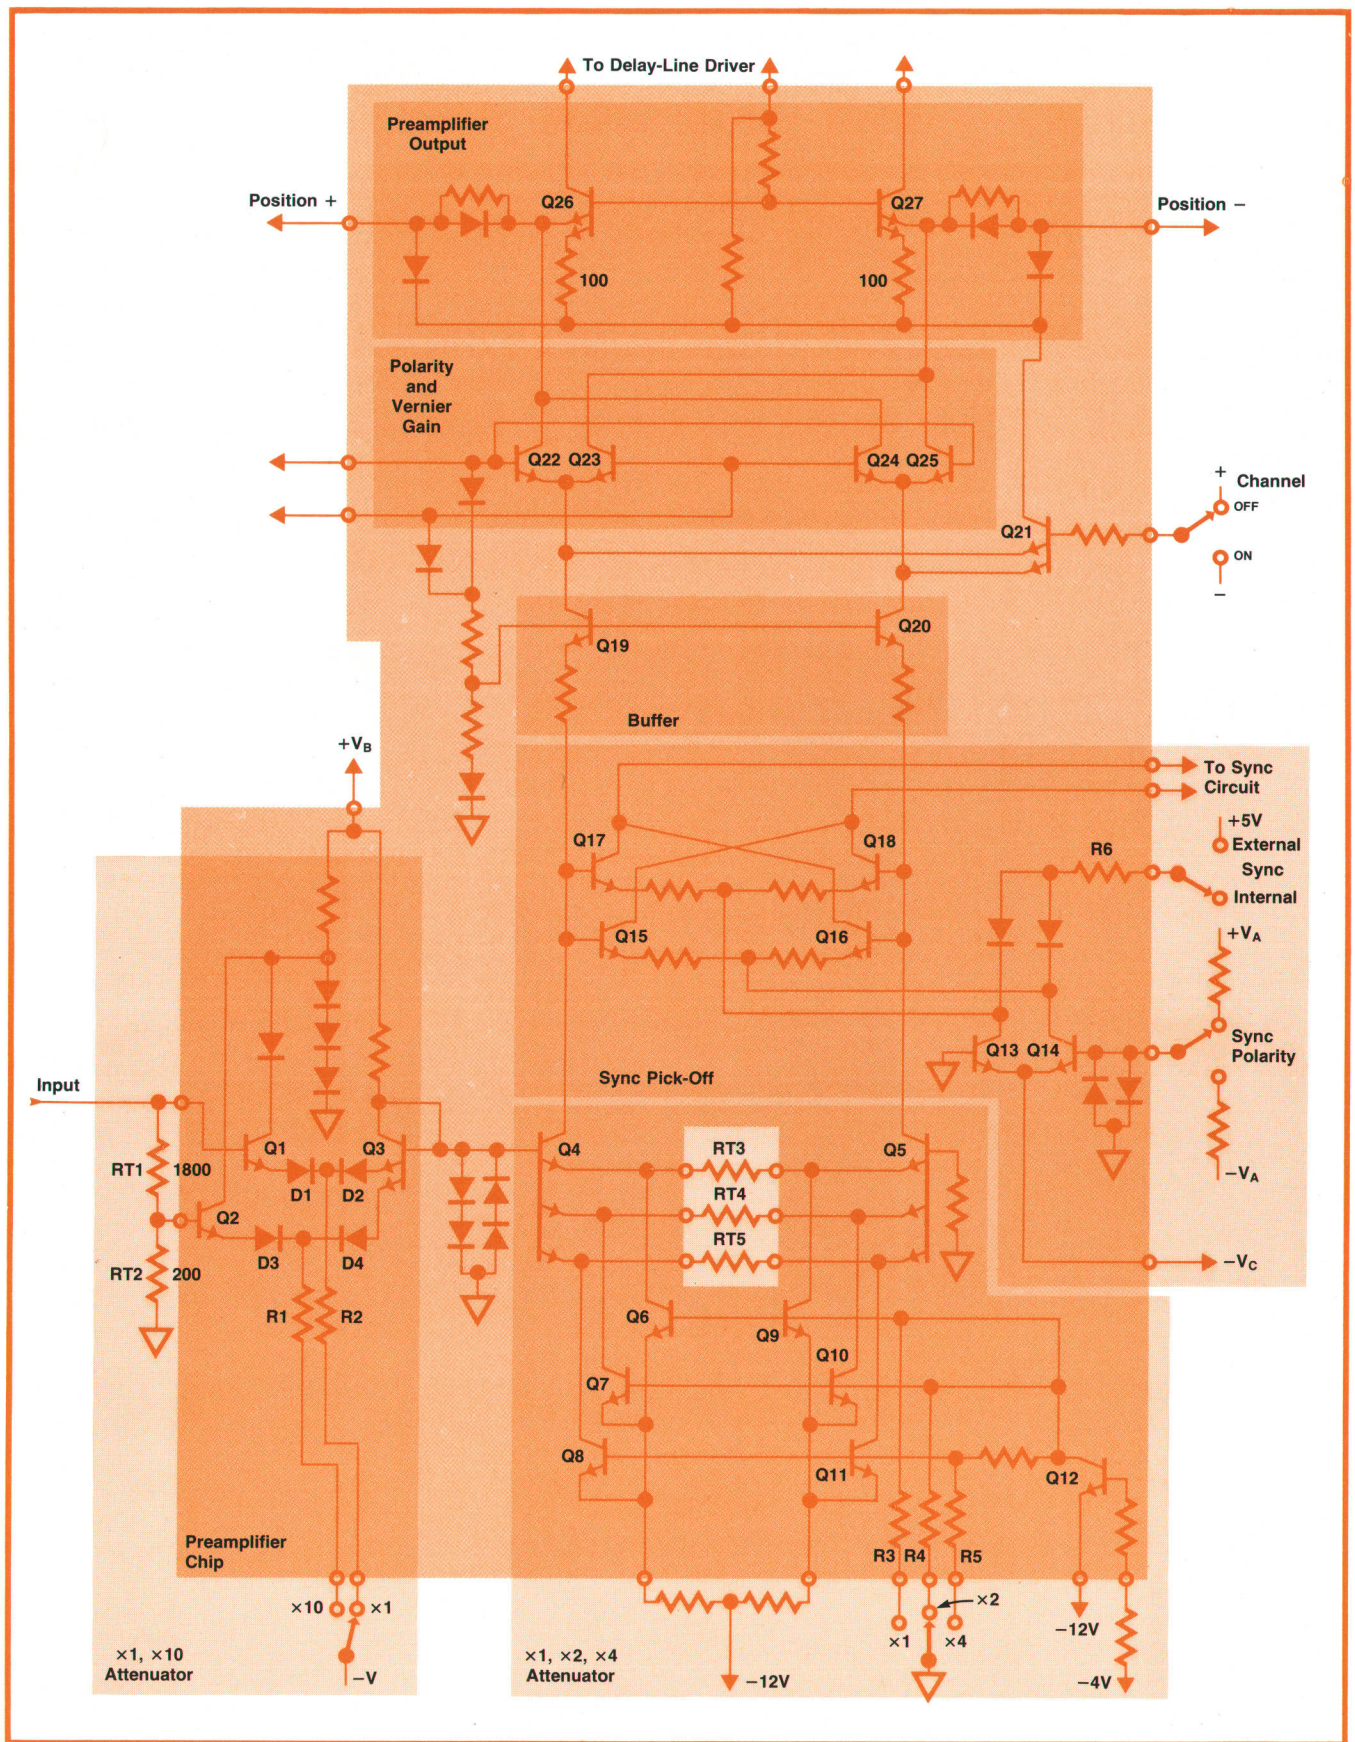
To Delay-Line Driver

Preamplifier Output

Position +

Q26

Q27

Position −

100

100

Polarity and Vernier Gain

Q22 Q23

Q24 Q25

+ Channel

OFF

Q21

ON

−

Q19

Q20

Buffer

$+V_B$

To Sync Circuit

+5V

Q17

Q18

External

R6

Sync

Internal

Q15

Q16

$+V_A$

Q13 Q14

Sync Polarity

Sync Pick-Off

Input

Q1

Q3

Q4

RT3

Q5

RT1

1800

D1

D2

RT4

Q2

RT5

D3

D4

RT2

200

$-V_A$

$-V_C$

R1

R2

Q6

Q9

Q10

Q7

Q8

Q11

Q12

Preamplifier Chip

R3 R4

R5

×10

×1

×2

×1

×4

−12V

×1, ×10 Attenuator

−V

×1, ×2, ×4 Attenuator

−12V

−4V